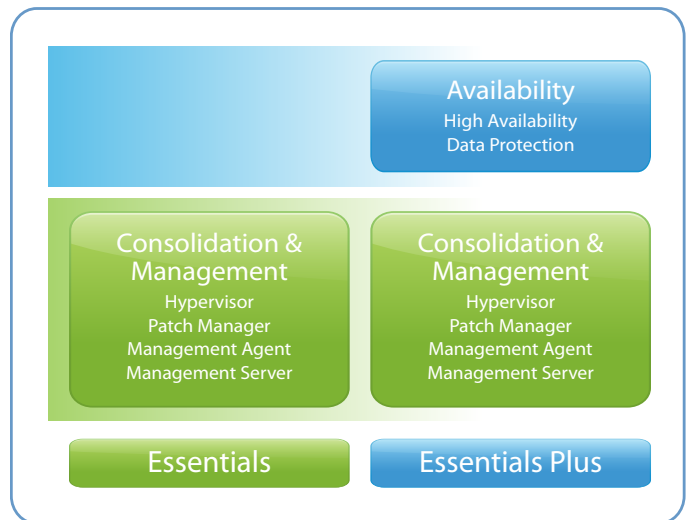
Availability
High Availability
Data Protection

Consolidation & Management
Hypervisor
Patch Manager
Management Agent
Management Server

Consolidation & Management
Hypervisor
Patch Manager
Management Agent
Management Server

Essentials

Essentials Plus